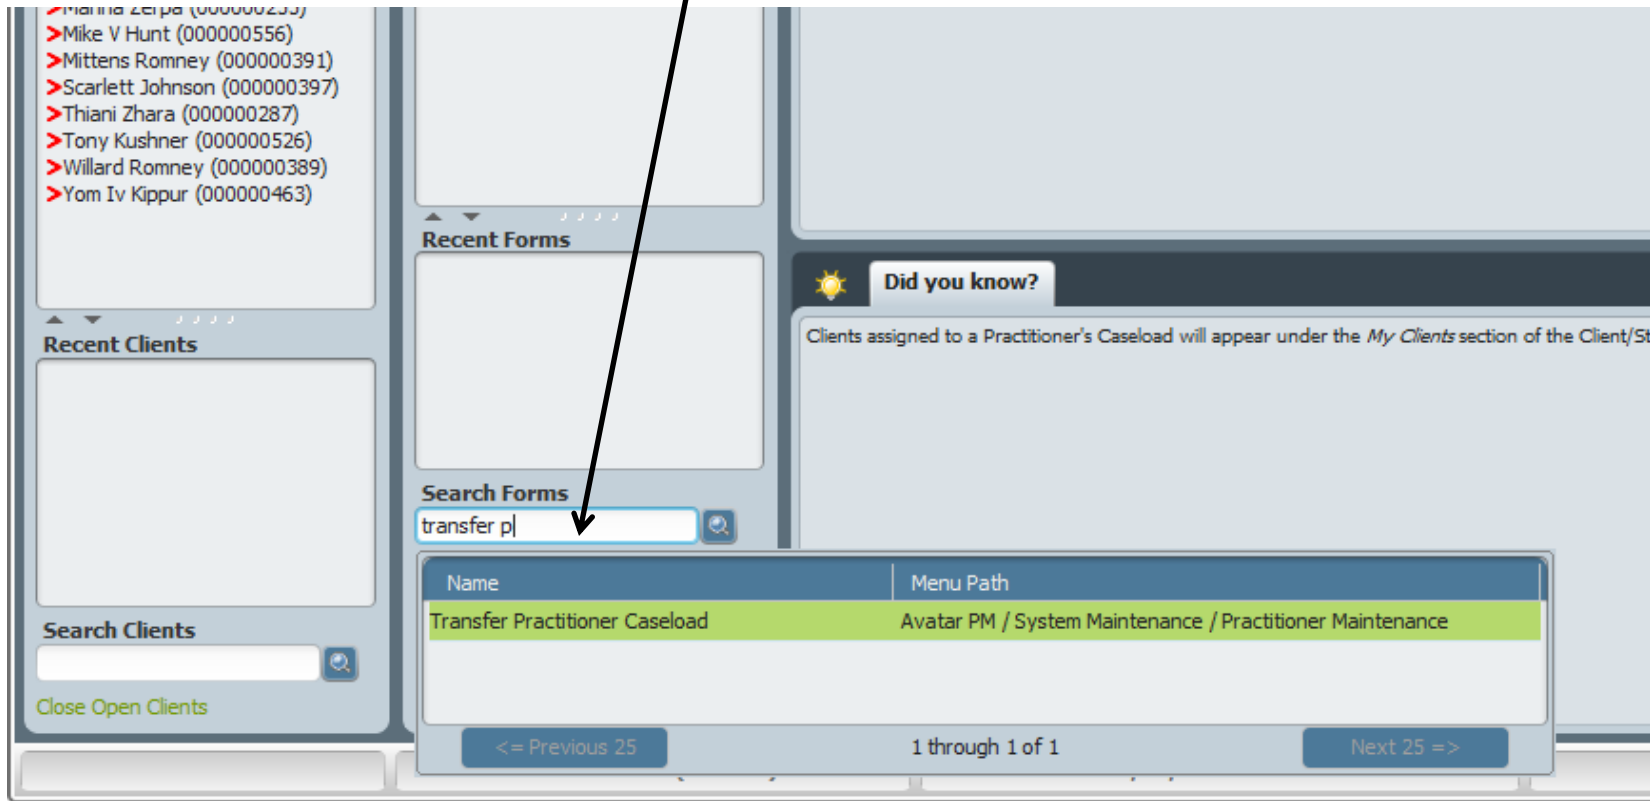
>Marina Zerpa (000000255)
>Mike V Hunt (000000556)
>Mittens Romney (000000391)
>Scarlett Johnson (000000397)
>Thiani Zhara (000000287)
>Tony Kushner (000000526)
>Willard Romney (000000389)
>Yom Iv Kippur (000000463)

Recent Clients

Search Clients

Close Open Clients

Recent Forms

Search Forms

transfer p

Did you know?

Clients assigned to a Practitioner's Caseload will appear under the *My Clients* section of the Client/St

| Name | Menu Path |
|---|---|
| Transfer Practitioner Caseload | Avatar PM / System Maintenance / Practitioner Maintenance |

<= Previous 25

1 through 1 of 1

Next 25 =>